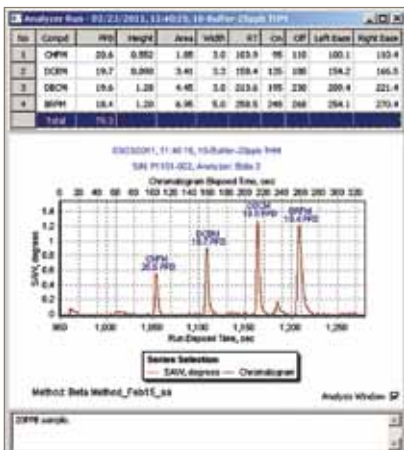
Analyzer Run - 02/23/2011, 13:40:15, 10-Buffer-25ppb THM

| No | Compd | PPB | Height | Area | Width | RT | On | Off | Left Base | Right Base |
|---|---|---|---|---|---|---|---|---|---|---|
| 1 | CHPM | 20.6 | 0.552 | 1.88 | 3.0 | 103.9 | 95 | 110 | 100.1 | 110.4 |
| 2 | DCBM | 19.7 | 0.890 | 3.41 | 3.3 | 159.4 | 135 | 180 | 154.2 | 165.5 |
| 3 | DBCM | 19.6 | 1.28 | 4.45 | 3.0 | 213.6 | 195 | 230 | 208.4 | 221.4 |
| 4 | BRPM | 18.4 | 1.20 | 6.96 | 5.0 | 259.8 | 240 | 268 | 254.1 | 270.4 |
| | Total | 78.3 | | | | | | | | |

03/23/2011, 11:40:15, 10-Buffer-25ppb THM
S/N PI101-002, Analyzer Slide 2

Chromatogram Elapsed Time, sec
0 20 40 60 80 100 120 140 160 180 200 220 240 260 280 300 320

CHPM 20.6 PPB
DCBM 19.7 PPB
DBCM 19.6 PPB
BRPM 18.4 PPB

SAW, degrees
1.4 1.2 1 0.8 0.6 0.4 0.2 0

950 1,000 1,050 1,100 1,150 1,200 1,250
Run Elapsed Time, sec

Series Selection
SAW, degrees — Chromatogram

Method: Beta Method_Feb15_aa

Analysis Window

CHPM sample.